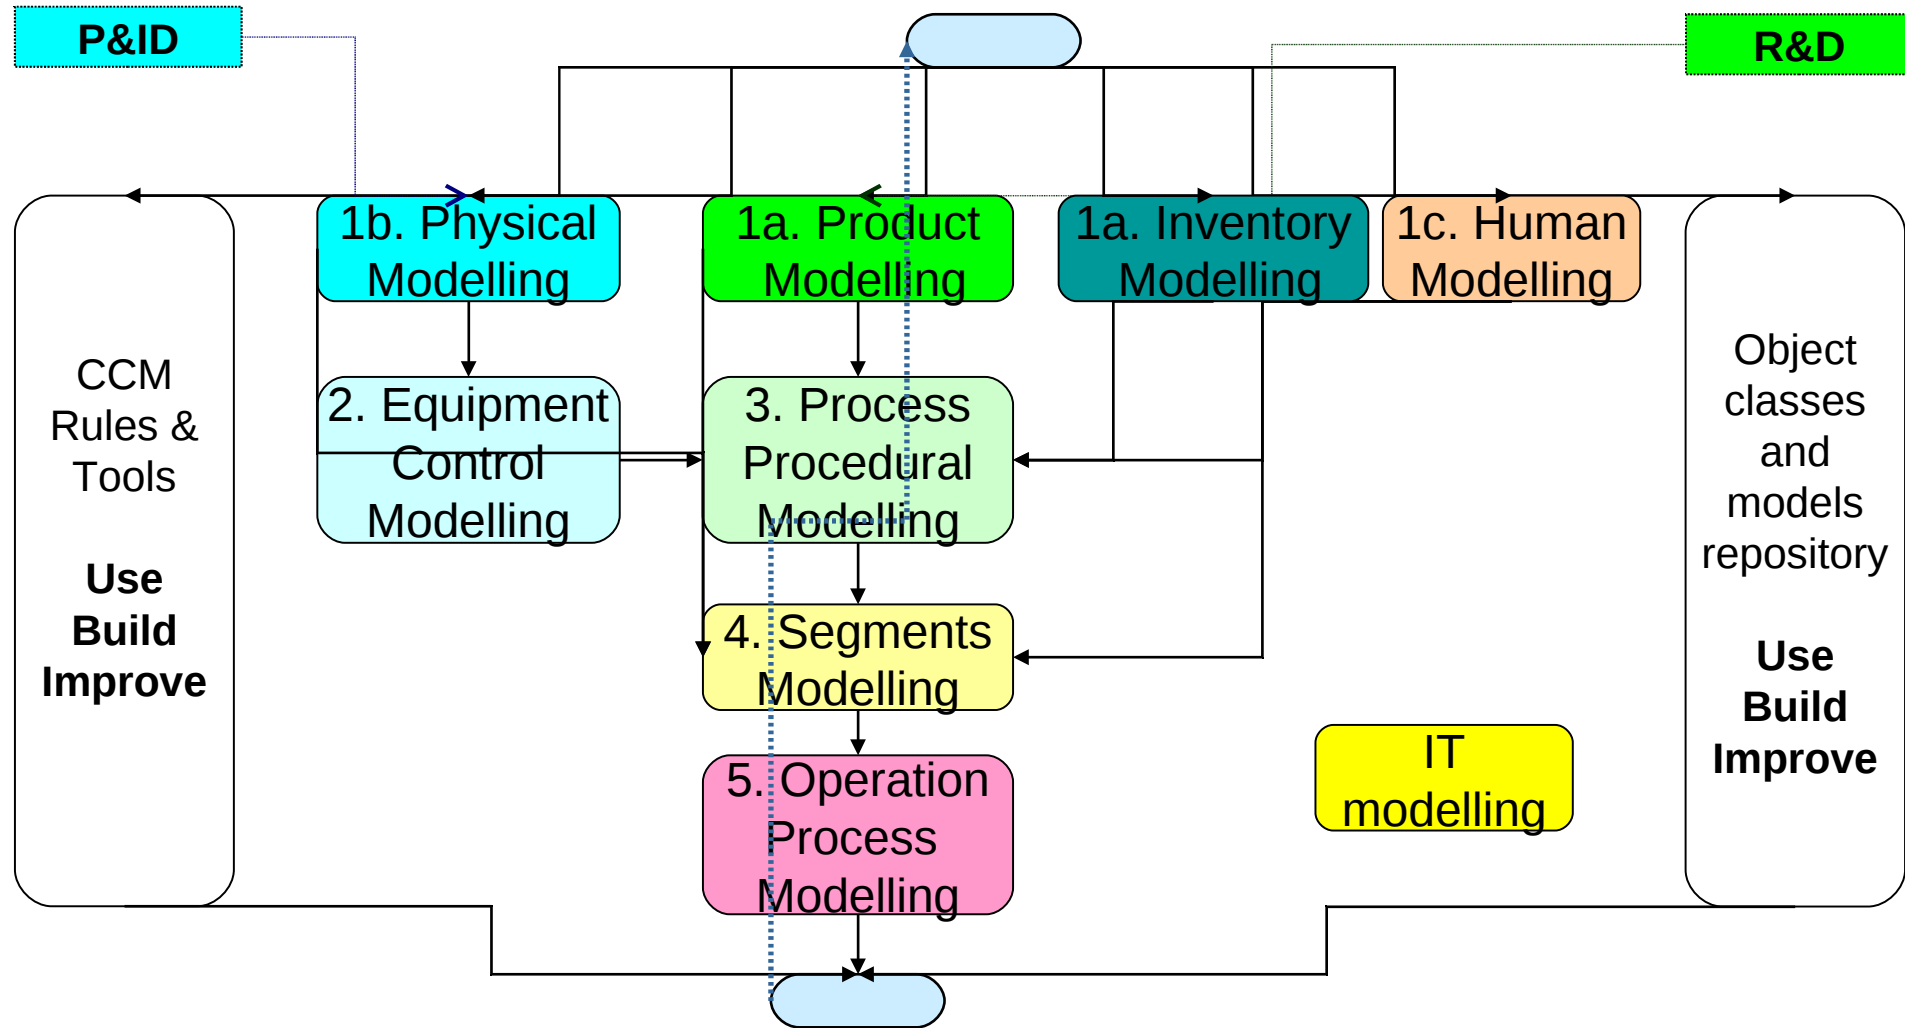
P&ID

R&D

1b. Physical Modelling

1a. Product Modelling

1a. Inventory Modelling

1c. Human Modelling

CCM Rules & Tools

Use
Build
Improve

2. Equipment Control Modelling

3. Process Procedural Modelling

Object classes and models repository

Use
Build
Improve

4. Segments Modelling

5. Operation Process Modelling

IT modelling